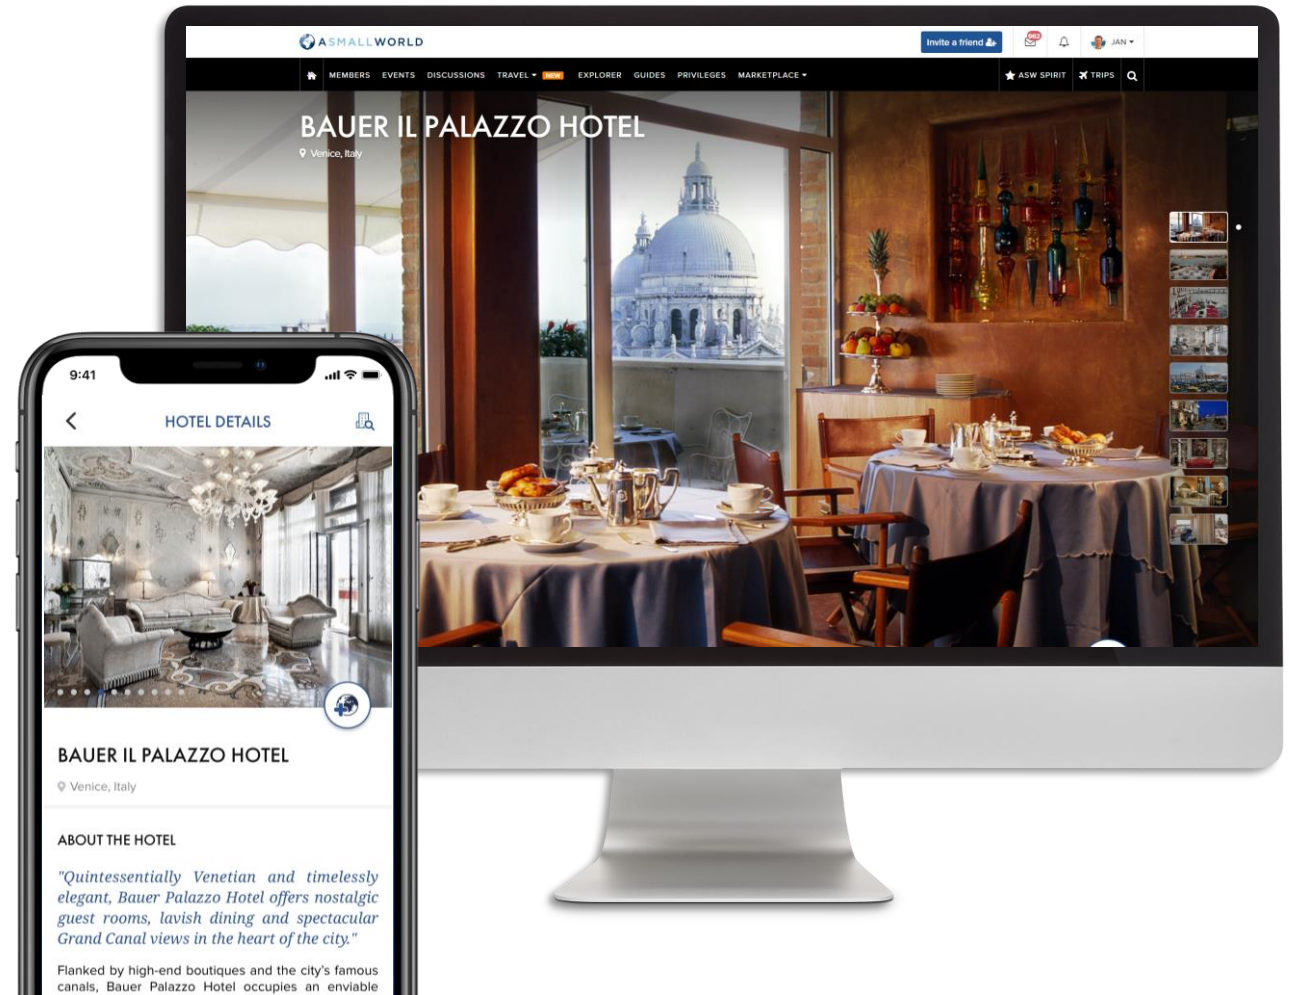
ASMALLWORLD

Invite a friend

JAN

MEMBERS EVENTS DISCUSSIONS TRAVEL NEW EXPLORER GUIDES PRIVILEGES MARKETPLACE

ASW SPIRIT TRIPS

BAUER IL PALAZZO HOTEL

Venice, Italy

9:41

HOTEL DETAILS

BAUER IL PALAZZO HOTEL

Venice, Italy

ABOUT THE HOTEL

"Quintessentially Venetian and timelessly elegant, Bauer Palazzo Hotel offers nostalgic guest rooms, lavish dining and spectacular Grand Canal views in the heart of the city."

Flanked by high-end boutiques and the city's famous canals, Bauer Palazzo Hotel occupies an enviable